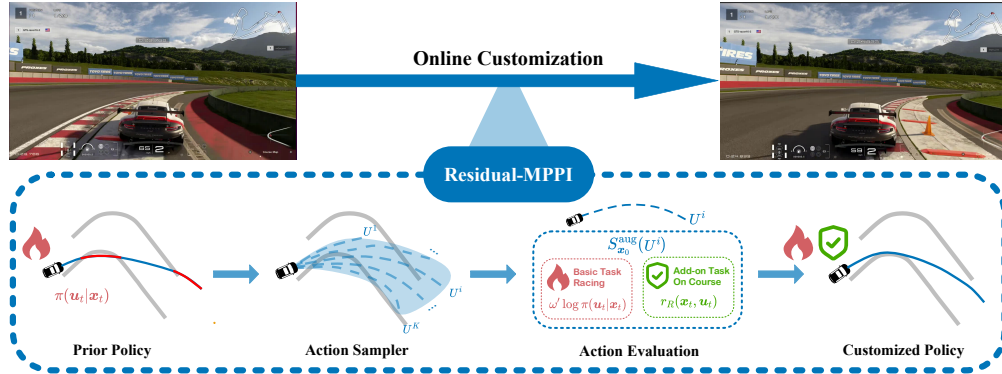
Online Customization

Residual-MPPI

$\pi(\boldsymbol{u}_t|\boldsymbol{x}_t)$

Prior Policy

$U^1$

$U^i$

$U^K$

Action Sampler

$U^i$

$S_{\boldsymbol{x}_0}^{\text{aug}}(U^i)$

Basic Task Racing

$\omega' \log \pi(\boldsymbol{u}_t|\boldsymbol{x}_t)$

Add-on Task On Course

$r_R(\boldsymbol{x}_t, \boldsymbol{u}_t)$

Action Evaluation

Customized Policy